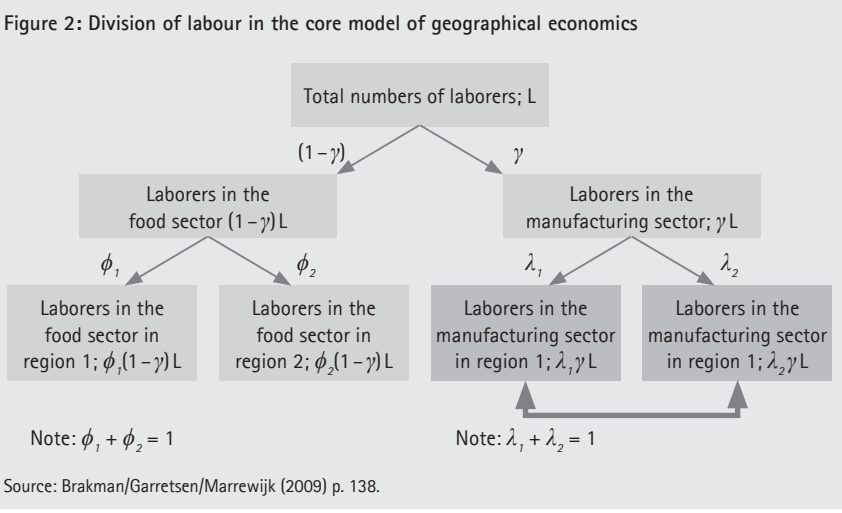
Figure 2: Division of labour in the core model of geographical economics

Total numbers of laborers; L

$(1-\gamma)$

$\gamma$

Laborers in the food sector $(1-\gamma)$ L

Laborers in the manufacturing sector; $\gamma$ L

$\phi_1$

$\phi_2$

$\lambda_1$

$\lambda_2$

Laborers in the food sector in region 1; $\phi_1(1-\gamma)$ L

Laborers in the food sector in region 2; $\phi_2(1-\gamma)$ L

Laborers in the manufacturing sector in region 1; $\lambda_1\gamma$ L

Laborers in the manufacturing sector in region 1; $\lambda_2\gamma$ L

Note: $\phi_1 + \phi_2 = 1$

Note: $\lambda_1 + \lambda_2 = 1$

Source: Brakman/Garretsen/Marrewijk (2009) p. 138.